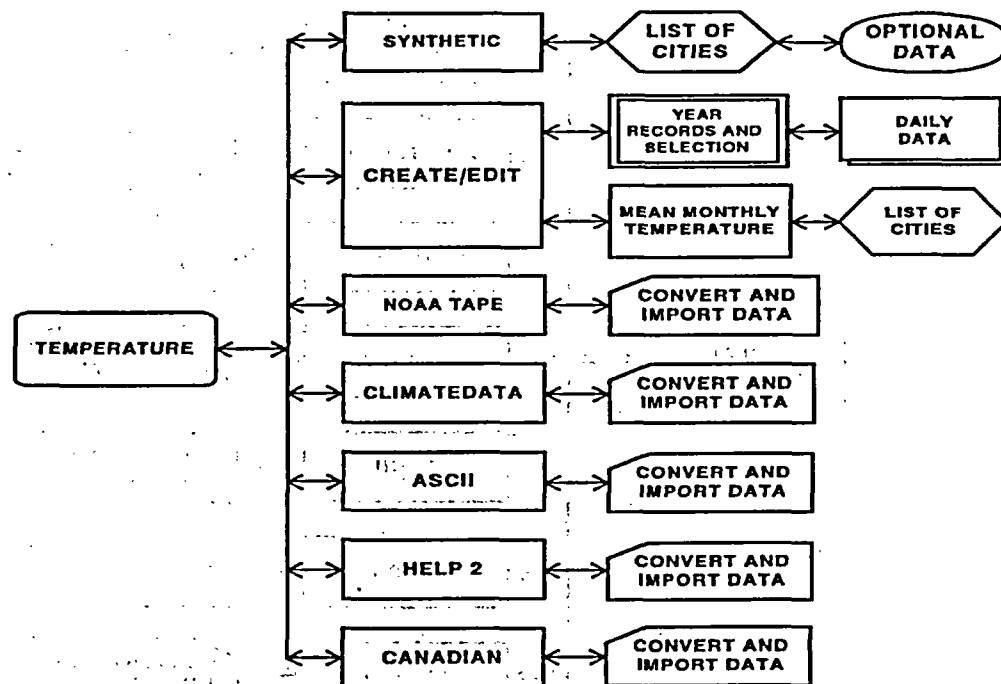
TEMPERATURE

SYNTHETIC

LIST OF CITIES

OPTIONAL DATA

CREATE/EDIT

YEAR RECORDS AND SELECTION

DAILY DATA

MEAN MONTHLY TEMPERATURE

LIST OF CITIES

NOAA TAPE

CONVERT AND IMPORT DATA

CLIMATEDATA

CONVERT AND IMPORT DATA

ASCII

CONVERT AND IMPORT DATA

HELP 2

CONVERT AND IMPORT DATA

CANADIAN

CONVERT AND IMPORT DATA